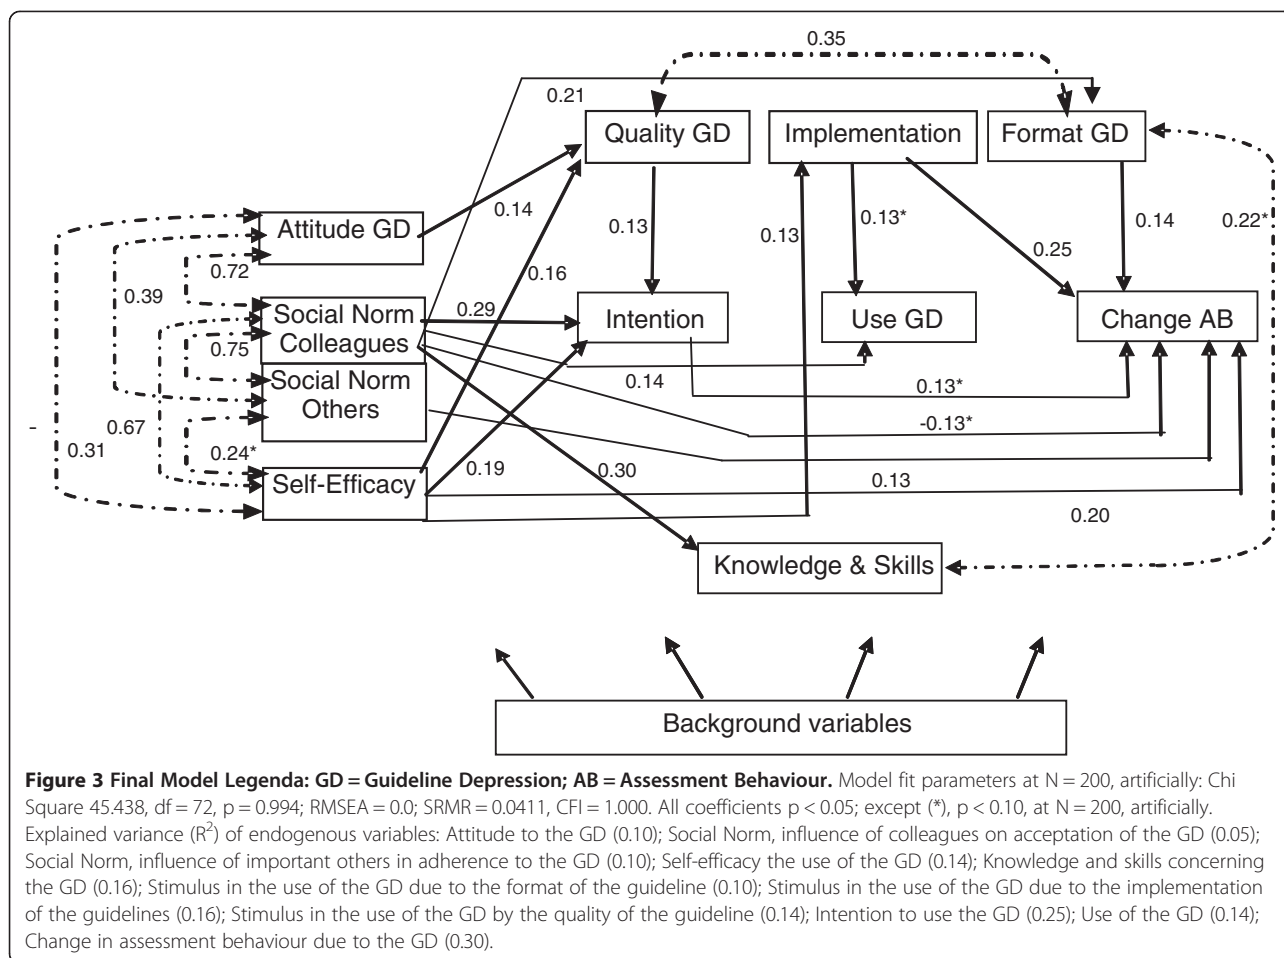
0.35

0.21

Quality GD

Implementation

Format GD

Attitude GD

0.14

0.13

0.13

0.13*

0.14

0.22*

0.72

0.16

0.25

0.39

Social Norm Colleagues

0.29

Intention

Use GD

Change AB

0.75

Social Norm Others

0.14

0.13*

-0.13*

-

0.67

0.31

0.24*

Self-Efficacy

0.19

0.30

0.13

0.20

Knowledge & Skills

Background variables

**Figure 3 Final Model Legenda: GD = Guideline Depression; AB = Assessment Behaviour.** Model fit parameters at N = 200, artificially: Chi Square 45.438, df = 72, p = 0.994; RMSEA = 0.0; SRMR = 0.0411, CFI = 1.000. All coefficients p < 0.05; except (*), p < 0.10, at N = 200, artificially. Explained variance ($R^2$) of endogenous variables: Attitude to the GD (0.10); Social Norm, influence of colleagues on acceptation of the GD (0.05); Social Norm, influence of important others in adherence to the GD (0.10); Self-efficacy the use of the GD (0.14); Knowledge and skills concerning the GD (0.16); Stimulus in the use of the GD due to the format of the guideline (0.10); Stimulus in the use of the GD due to the implementation of the guidelines (0.16); Stimulus in the use of the GD by the quality of the guideline (0.14); Intention to use the GD (0.25); Use of the GD (0.14); Change in assessment behaviour due to the GD (0.30).